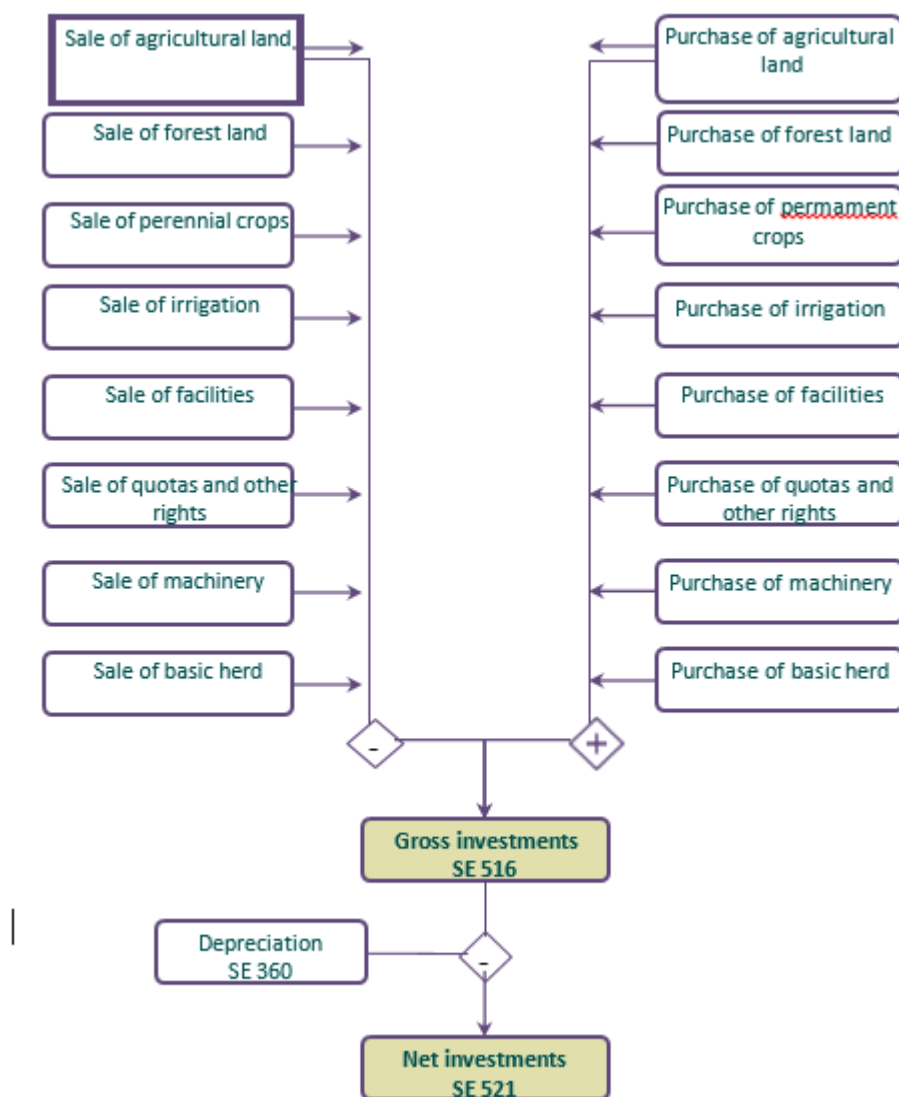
Sale of agricultural land

Sale of forest land

Sale of perennial crops

Sale of irrigation

Sale of facilities

Sale of quotas and other rights

Sale of machinery

Sale of basic herd

Purchase of agricultural land

Purchase of forest land

Purchase of permament crops

Purchase of irrigation

Purchase of facilities

Purchase of quotas and other rights

Purchase of machinery

Purchase of basic herd

-

+

Gross investments SE 516

Depreciation SE 360

-

Net investments SE 521